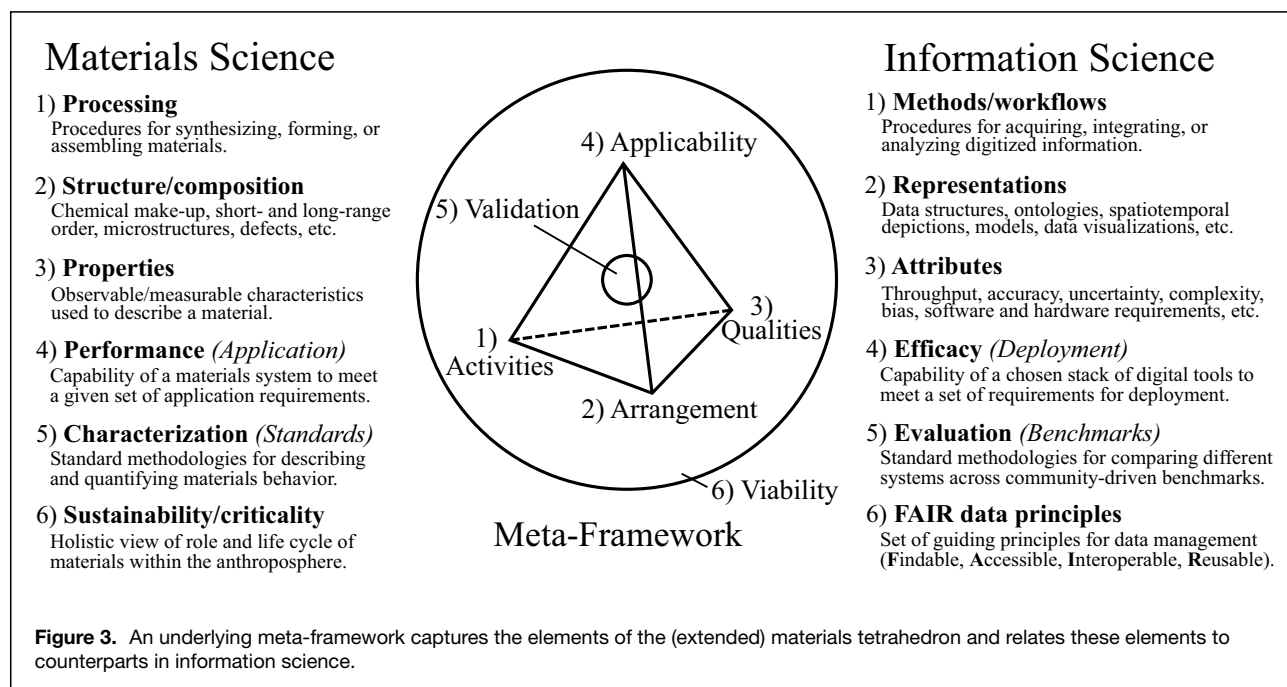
Materials Science

1) **Processing**
Procedures for synthesizing, forming, or assembling materials.

2) **Structure/composition**
Chemical make-up, short- and long-range order, microstructures, defects, etc.

3) **Properties**
Observable/measurable characteristics used to describe a material.

4) **Performance** *(Application)*
Capability of a materials system to meet a given set of application requirements.

5) **Characterization** *(Standards)*
Standard methodologies for describing and quantifying materials behavior.

6) **Sustainability/criticality**
Holistic view of role and life cycle of materials within the anthroposphere.

4) Applicability

5) Validation

3) Qualities

1) Activities

2) Arrangement

6) Viability

Meta-Framework

Information Science

1) **Methods/workflows**
Procedures for acquiring, integrating, or analyzing digitized information.

2) **Representations**
Data structures, ontologies, spatiotemporal depictions, models, data visualizations, etc.

3) **Attributes**
Throughput, accuracy, uncertainty, complexity, bias, software and hardware requirements, etc.

4) **Efficacy** *(Deployment)*
Capability of a chosen stack of digital tools to meet a set of requirements for deployment.

5) **Evaluation** *(Benchmarks)*
Standard methodologies for comparing different systems across community-driven benchmarks.

6) **FAIR data principles**
Set of guiding principles for data management (**F**indable, **A**ccessible, **I**nteroperable, **R**eusable).

**Figure 3.** An underlying meta-framework captures the elements of the (extended) materials tetrahedron and relates these elements to counterparts in information science.